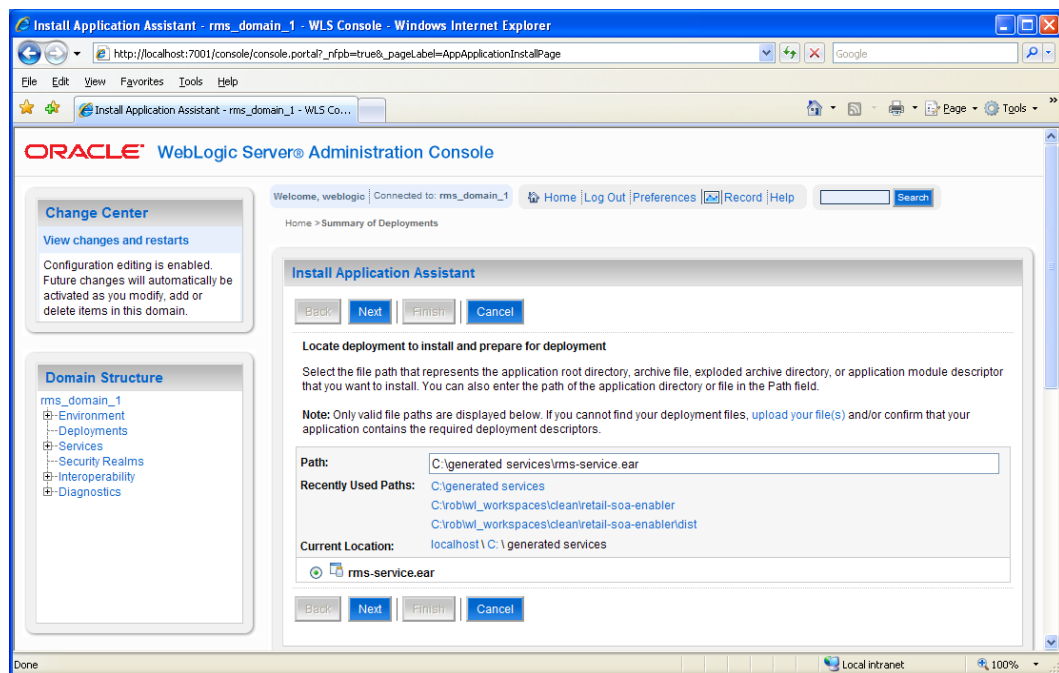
Install Application Assistant - rms_domain_1 - WLS Console - Windows Internet Explorer

http://localhost:7001/console/console.portal?_nfpb=true&_pageLabel=AppApplicationInstallPage

Google

File Edit View Favorites Tools Help

Install Application Assistant - rms_domain_1 - WLS Co...

Page Tools

ORACLE WebLogic Server® Administration Console

Change Center

View changes and restarts

Configuration editing is enabled. Future changes will automatically be activated as you modify, add or delete items in this domain.

Domain Structure

rms_domain_1
Environment
Deployments
Services
Security Realms
Interoperability
Diagnostics

Welcome, weblogic | Connected to: rms_domain_1

Home | Log Out | Preferences | Record | Help

Search

Home > Summary of Deployments

Install Application Assistant

Back Next Finish Cancel

Locate deployment to install and prepare for deployment

Select the file path that represents the application root directory, archive file, exploded archive directory, or application module descriptor that you want to install. You can also enter the path of the application directory or file in the Path field.

Note: Only valid file paths are displayed below. If you cannot find your deployment files, upload your file(s) and/or confirm that your application contains the required deployment descriptors.

Path: C:\generated services\rms-service.ear

Recently Used Paths: C:\generated services
C:\rob\wl_workspaces\clean\retail-soa-enabler
C:\rob\wl_workspaces\clean\retail-soa-enabler\dist

Current Location: localhost \ C: \ generated services

rms-service.ear

Back Next Finish Cancel

Done

Local intranet

100%